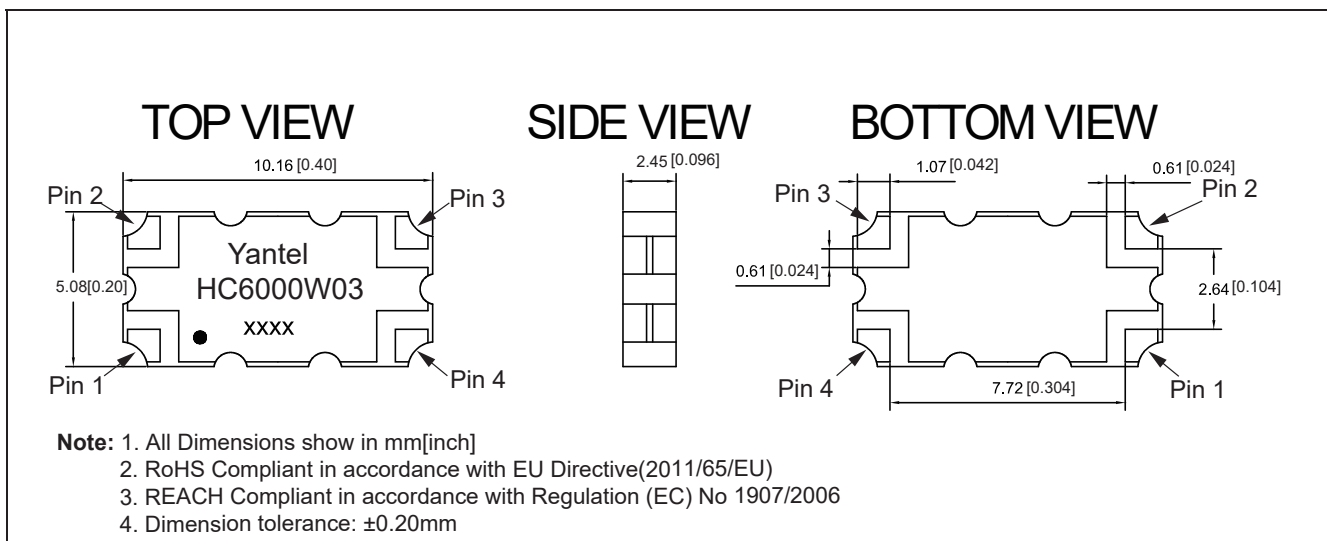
TOP VIEW

10.16 [0.40]

Pin 2

Pin 3

5.08[0.20]

Yantel
HC6000W03
XXXX

Pin 1

Pin 4

SIDE VIEW

2.45 [0.096]

BOTTOM VIEW

1.07 [0.042]

0.61 [0.024]

Pin 3

Pin 2

0.61 [0.024]

2.64 [0.104]

Pin 4

7.72 [0.304]

Pin 1

Note: 1. All Dimensions show in mm[inch]
2. RoHS Compliant in accordance with EU Directive(2011/65/EU)
3. REACH Compliant in accordance with Regulation (EC) No 1907/2006
4. Dimension tolerance: ±0.20mm